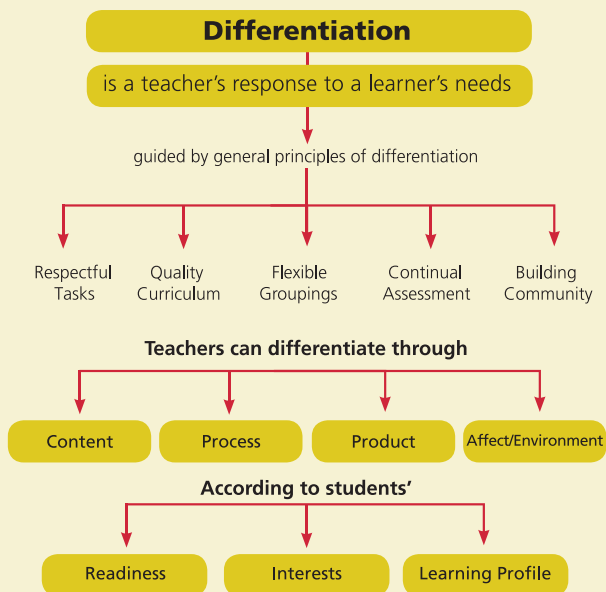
Differentiation

is a teacher’s response to a learner’s needs

guided by general principles of differentiation

Respectful Tasks

Quality Curriculum

Flexible Groupings

Continual Assessment

Building Community

Teachers can differentiate through

Content

Process

Product

Affect/Environment

According to students’

Readiness

Interests

Learning Profile